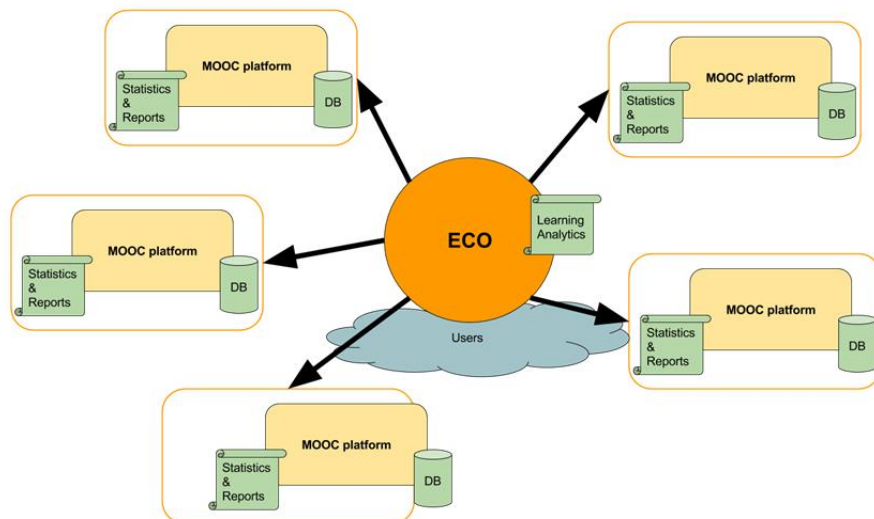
MOOC platform
Statistics & Reports
DB

MOOC platform
Statistics & Reports
DB

ECO
Learning Analytics

MOOC platform
Statistics & Reports
DB

MOOC platform
Statistics & Reports
DB

Users

MOOC platform
Statistics & Reports
DB